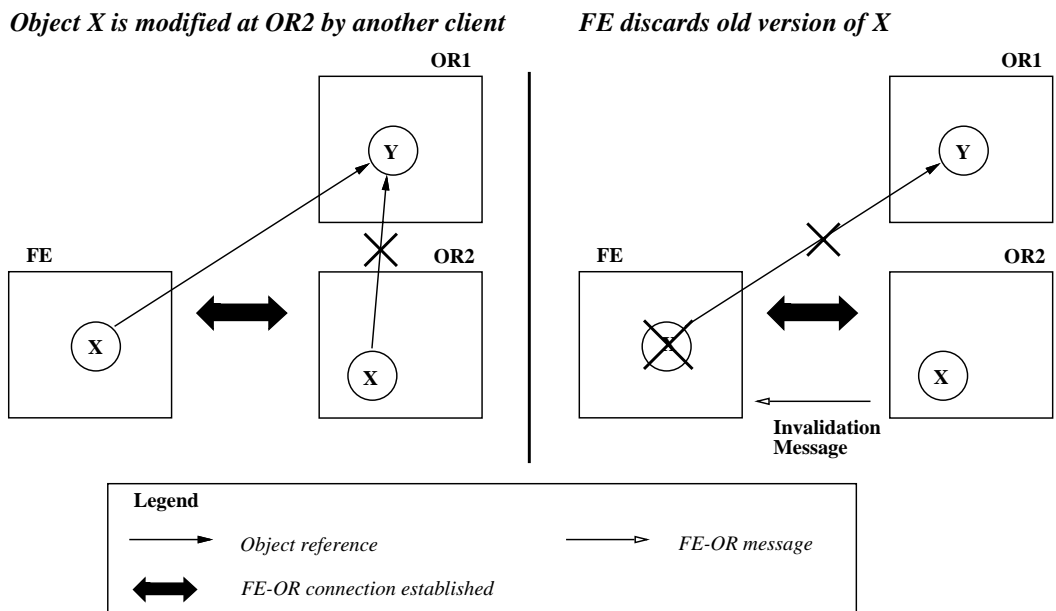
Object X is modified at OR2 by another client

OR1

Y

FE

OR2

X

X

FE discards old version of X

OR1

Y

FE

OR2

X

X

Invalidation Message

Legend

Object reference

FE-OR message

FE-OR connection established